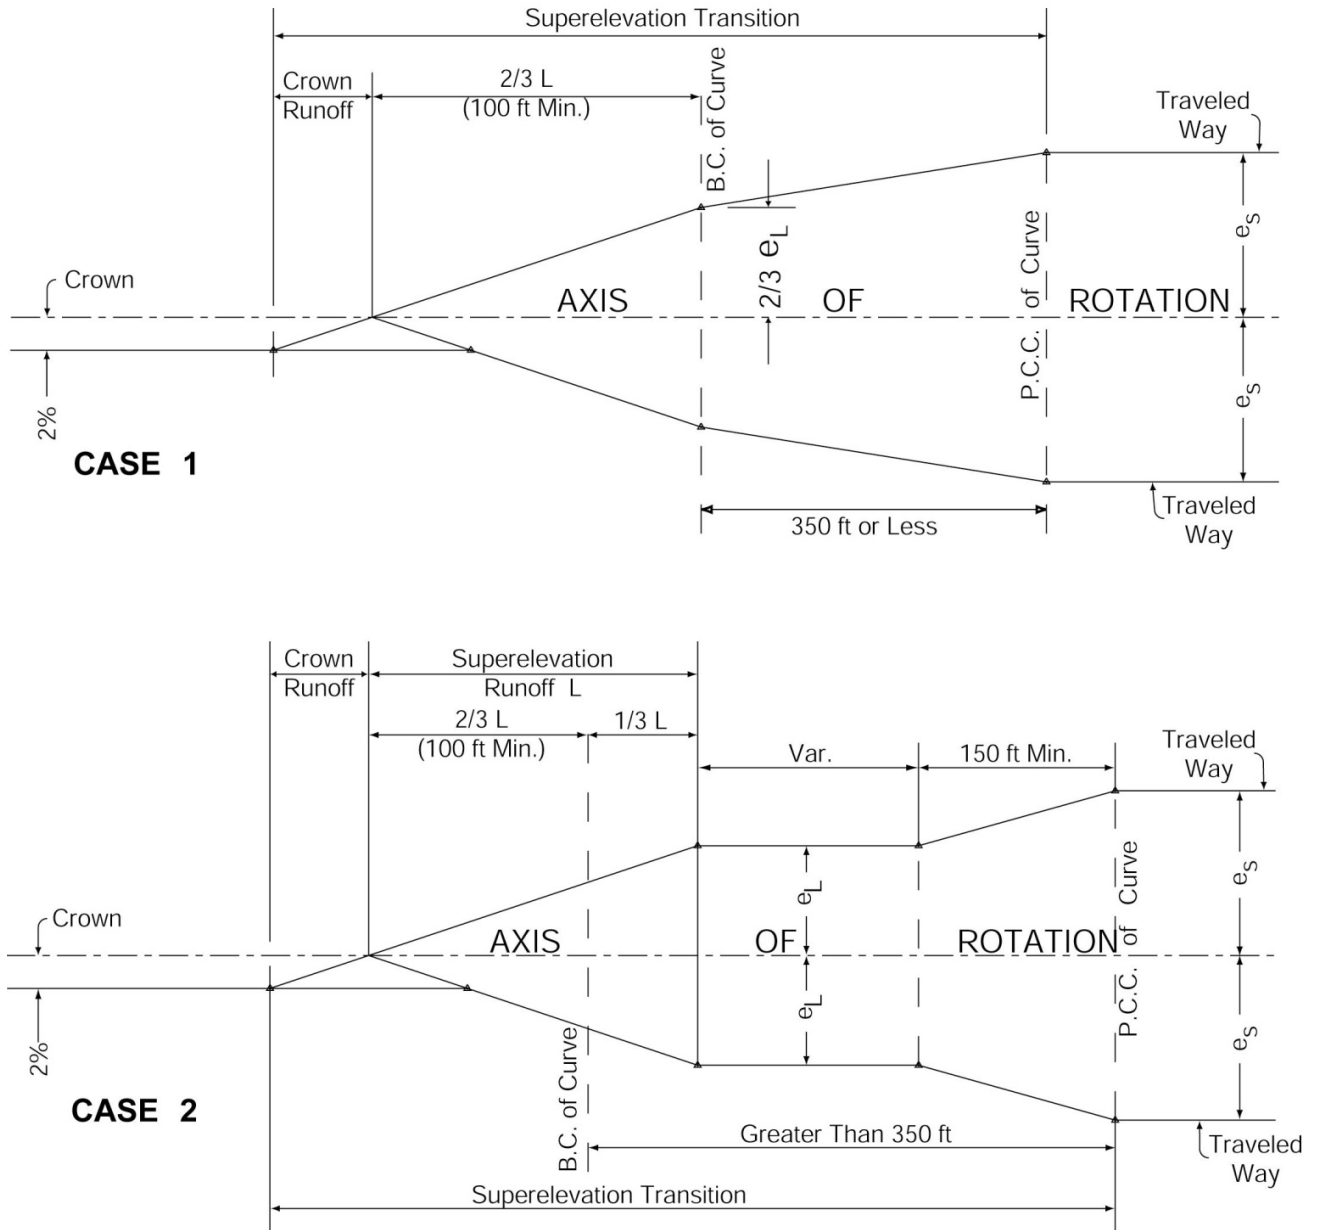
Superelevation Transition

Crown Runoff

2/3 L (100 ft Min.)

B.C. of Curve

Traveled Way

$2/3\ e_L$

$e_S$

Crown

AXIS OF ROTATION

P.C.C. of Curve

$e_S$

2%

CASE 1

350 ft or Less

Traveled Way

Crown Runoff

Superelevation Runoff L

2/3 L (100 ft Min.)

1/3 L

Var.

150 ft Min.

Traveled Way

$e_L$

$e_S$

Crown

AXIS OF ROTATION

P.C.C. of Curve

$e_L$

$e_S$

2%

B.C. of Curve

CASE 2

Greater Than 350 ft

Traveled Way

Superelevation Transition